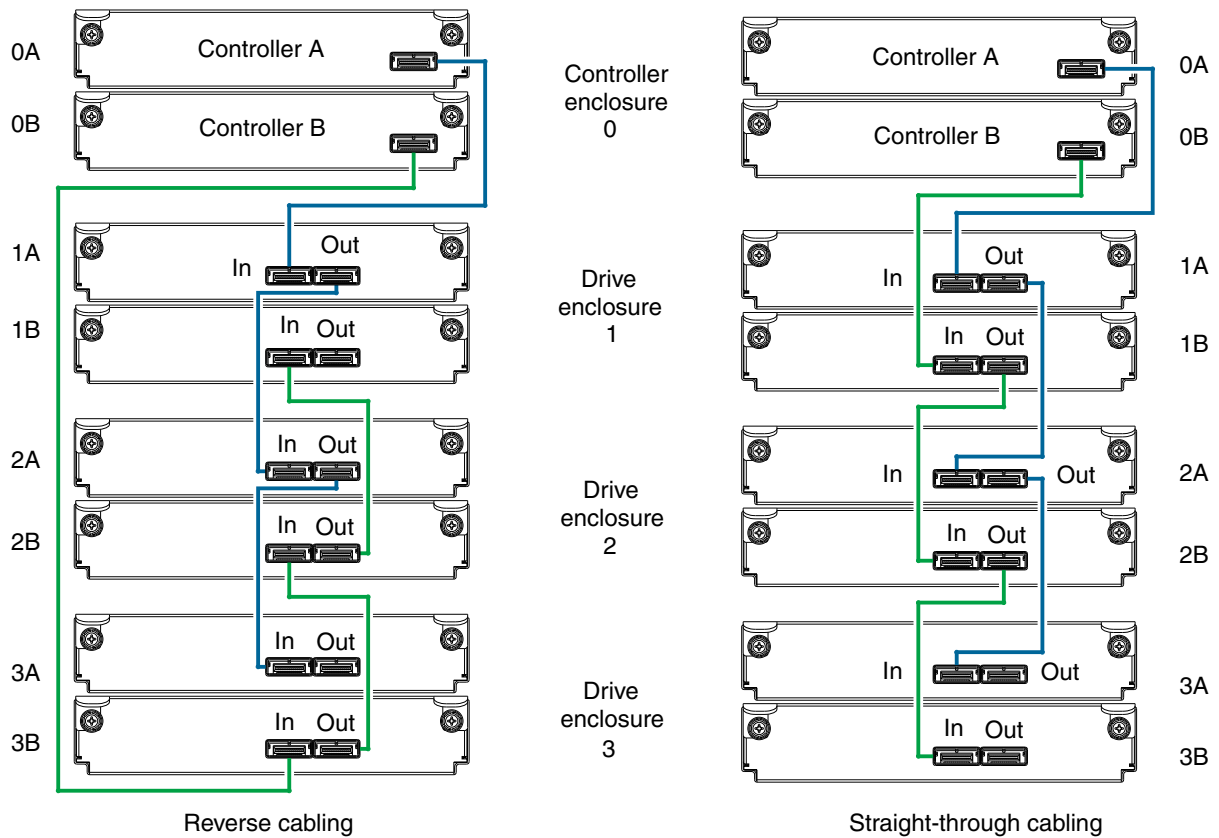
0A
Controller A
0B
Controller B
1A
In
Out
1B
In
Out
2A
In
Out
2B
In
Out
3A
In
Out
3B
In
Out

Controller enclosure 0

Drive enclosure 1

Drive enclosure 2

Drive enclosure 3

Controller A
0A
Controller B
0B
In
Out
1A
In
Out
1B
In
Out
2A
In
Out
2B
In
Out
3A
In
Out
3B

Reverse cabling

Straight-through cabling